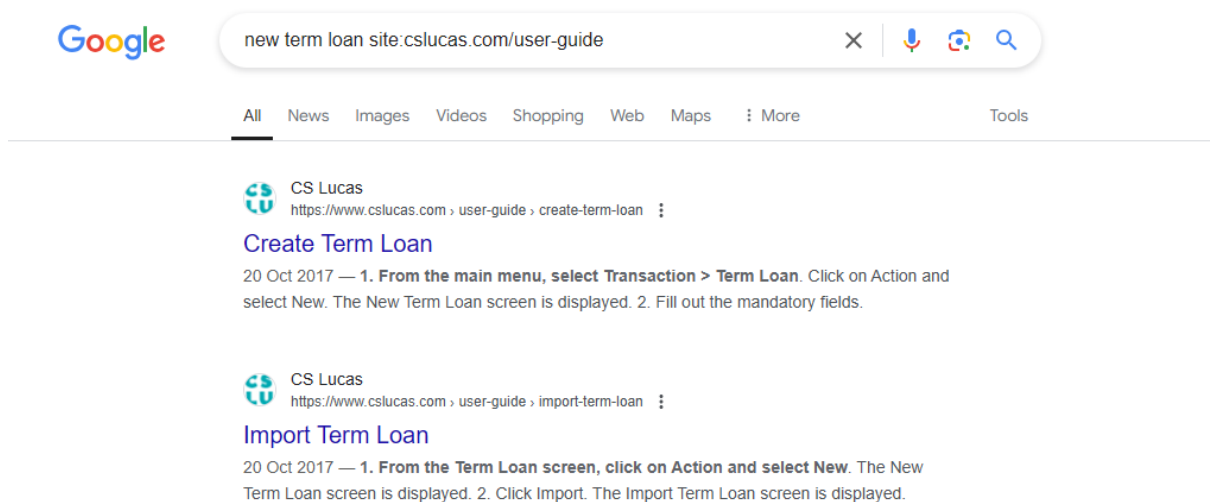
Google

new term loan site:cslucas.com/user-guide

All News Images Videos Shopping Web Maps ⋮ More Tools

CS LU

CS Lucas
https://www.cslucas.com › user-guide › create-term-loan ⋮

Create Term Loan

20 Oct 2017 — **1. From the main menu, select Transaction > Term Loan**. Click on Action and select New. The New Term Loan screen is displayed. 2. Fill out the mandatory fields.

CS LU

CS Lucas
https://www.cslucas.com › user-guide › import-term-loan ⋮

Import Term Loan

20 Oct 2017 — **1. From the Term Loan screen, click on Action and select New**. The New Term Loan screen is displayed. 2. Click Import. The Import Term Loan screen is displayed.